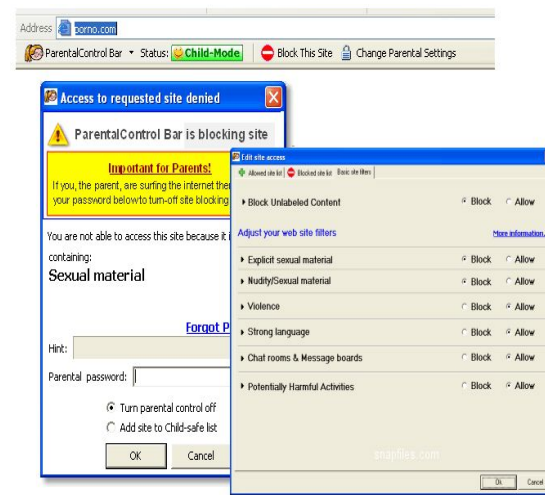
Address porno.com

ParentalControl Bar ▾ Status: Child-Mode | Block This Site | Change Parental Settings

Access to requested site denied

ParentalControl Bar is blocking site

Important for Parents!

If you, the parent, are surfing the internet ther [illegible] your password below to turn-off site blocking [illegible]

You are not able to access this site because it i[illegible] containing:

Sexual material

Forgot P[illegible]

Hint:

Parental password:

Turn parental control off

Add site to Child-safe list

OK

Cancel

Edit site access

Allowed site list | Blocked site list | Basic site filters

▸ Block Unlabeled Content ● Block ○ Allow

Adjust your web site filters

More information...

| | | |
|---|---|---|
| ▸ Explicit sexual material | ● Block | ○ Allow |
| ▸ Nudity/Sexual material | ● Block | ○ Allow |
| ▸ Violence | ○ Block | ● Allow |
| ▸ Strong language | ○ Block | ● Allow |
| ▸ Chat rooms & Message boards | ○ Block | ● Allow |
| ▸ Potentially Harmful Activities | ○ Block | ● Allow |

snapfiles.com

Ok

Cancel